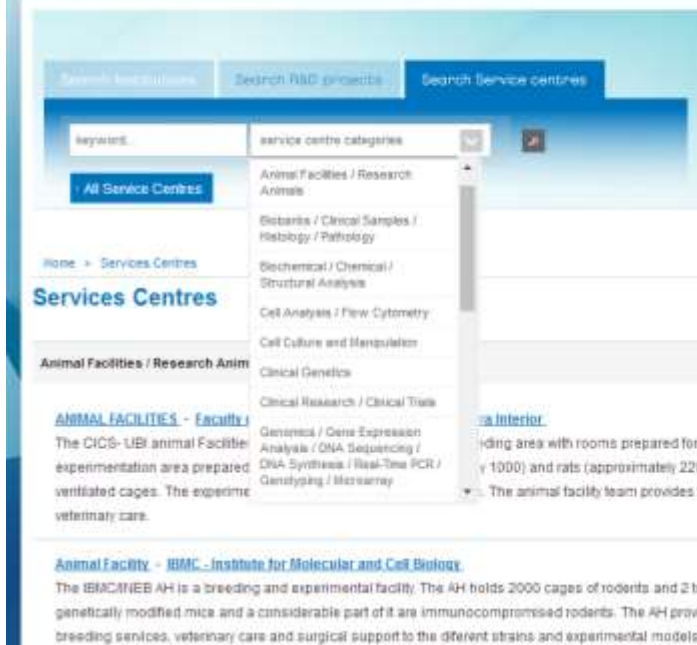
Search Institutions | Search R&D projects | Search Service centres

keyword...

service centre categories

All Service Centres

Animal Facilities / Research Animals

Biobanks / Clinical Samples / Histology / Pathology

Biochemical / Chemical / Structural Analysis

Cell Analysis / Flow Cytometry

Cell Culture and Manipulation

Clinical Genetics

Clinical Research / Clinical Trials

Genomics / Gene Expression Analysis / DNA Sequencing / DNA Synthesis / Real-Time PCR / Genotyping / Microarray

Home > Services Centres

Services Centres

Animal Facilities / Research Anim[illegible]

ANIMAL FACILITIES - Faculty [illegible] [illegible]a Interior

The CICS- UBI animal Facilitie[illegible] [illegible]ding area with rooms prepared for experimentation area prepared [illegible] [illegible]y 1000) and rats (approximately 22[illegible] ventilated cages. The experime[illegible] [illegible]. The animal facility team provides veterinary care.

Animal Facility - IBMC - Institute for Molecular and Cell Biology

The IBMC/INEB AH is a breeding and experimental facility. The AH holds 2000 cages of rodents and 2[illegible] genetically modified mice and a considerable part of it are immunocompromised rodents. The AH prov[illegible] breeding services, veterinary care and surgical support to the diferent strains and experimental models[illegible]